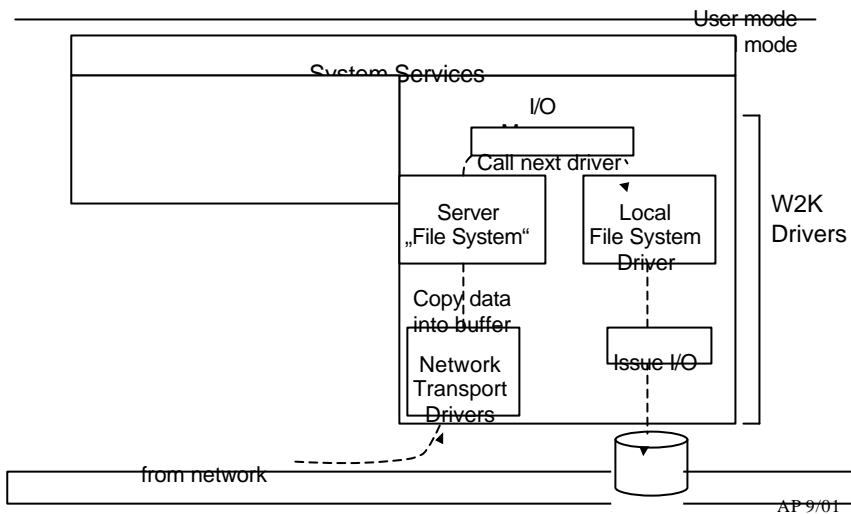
User mode

mode

System Services

I/O

M

Call next driver

Server „File System“

Local File System Driver

W2K Drivers

Copy data into buffer

Network Transport Drivers

Issue I/O

from network

AP 9/01